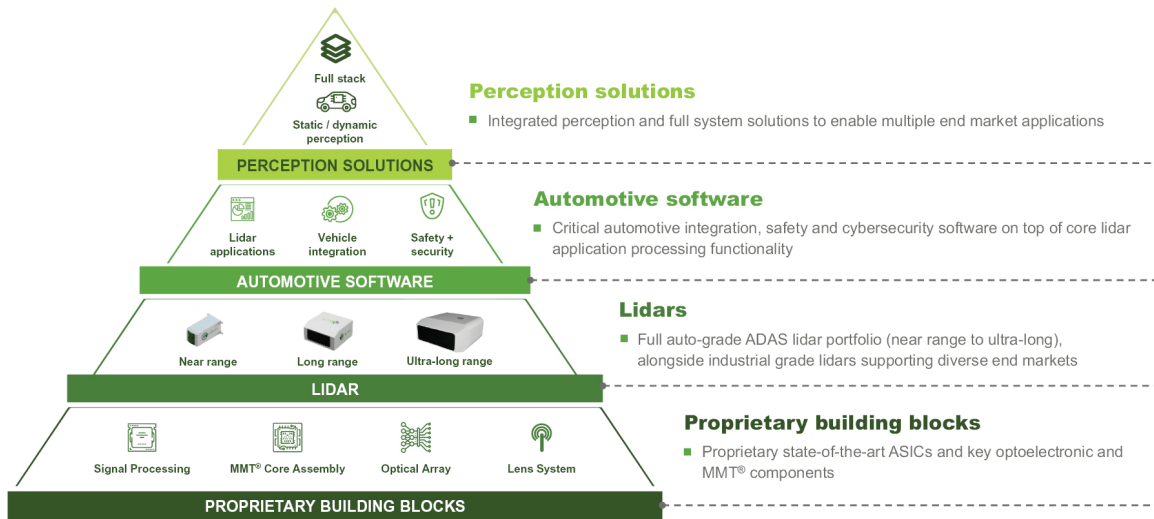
Full stack

Static / dynamic perception

PERCEPTION SOLUTIONS

Lidar applications

Vehicle integration

Safety + security

AUTOMOTIVE SOFTWARE

Near range

Long range

Ultra-long range

LIDAR

Signal Processing

MMT® Core Assembly

Optical Array

Lens System

PROPRIETARY BUILDING BLOCKS

Perception solutions

Integrated perception and full system solutions to enable multiple end market applications

Automotive software

Critical automotive integration, safety and cybersecurity software on top of core lidar application processing functionality

Lidars

Full auto-grade ADAS lidar portfolio (near range to ultra-long), alongside industrial grade lidars supporting diverse end markets

Proprietary building blocks

Proprietary state-of-the-art ASICs and key optoelectronic and MMT® components